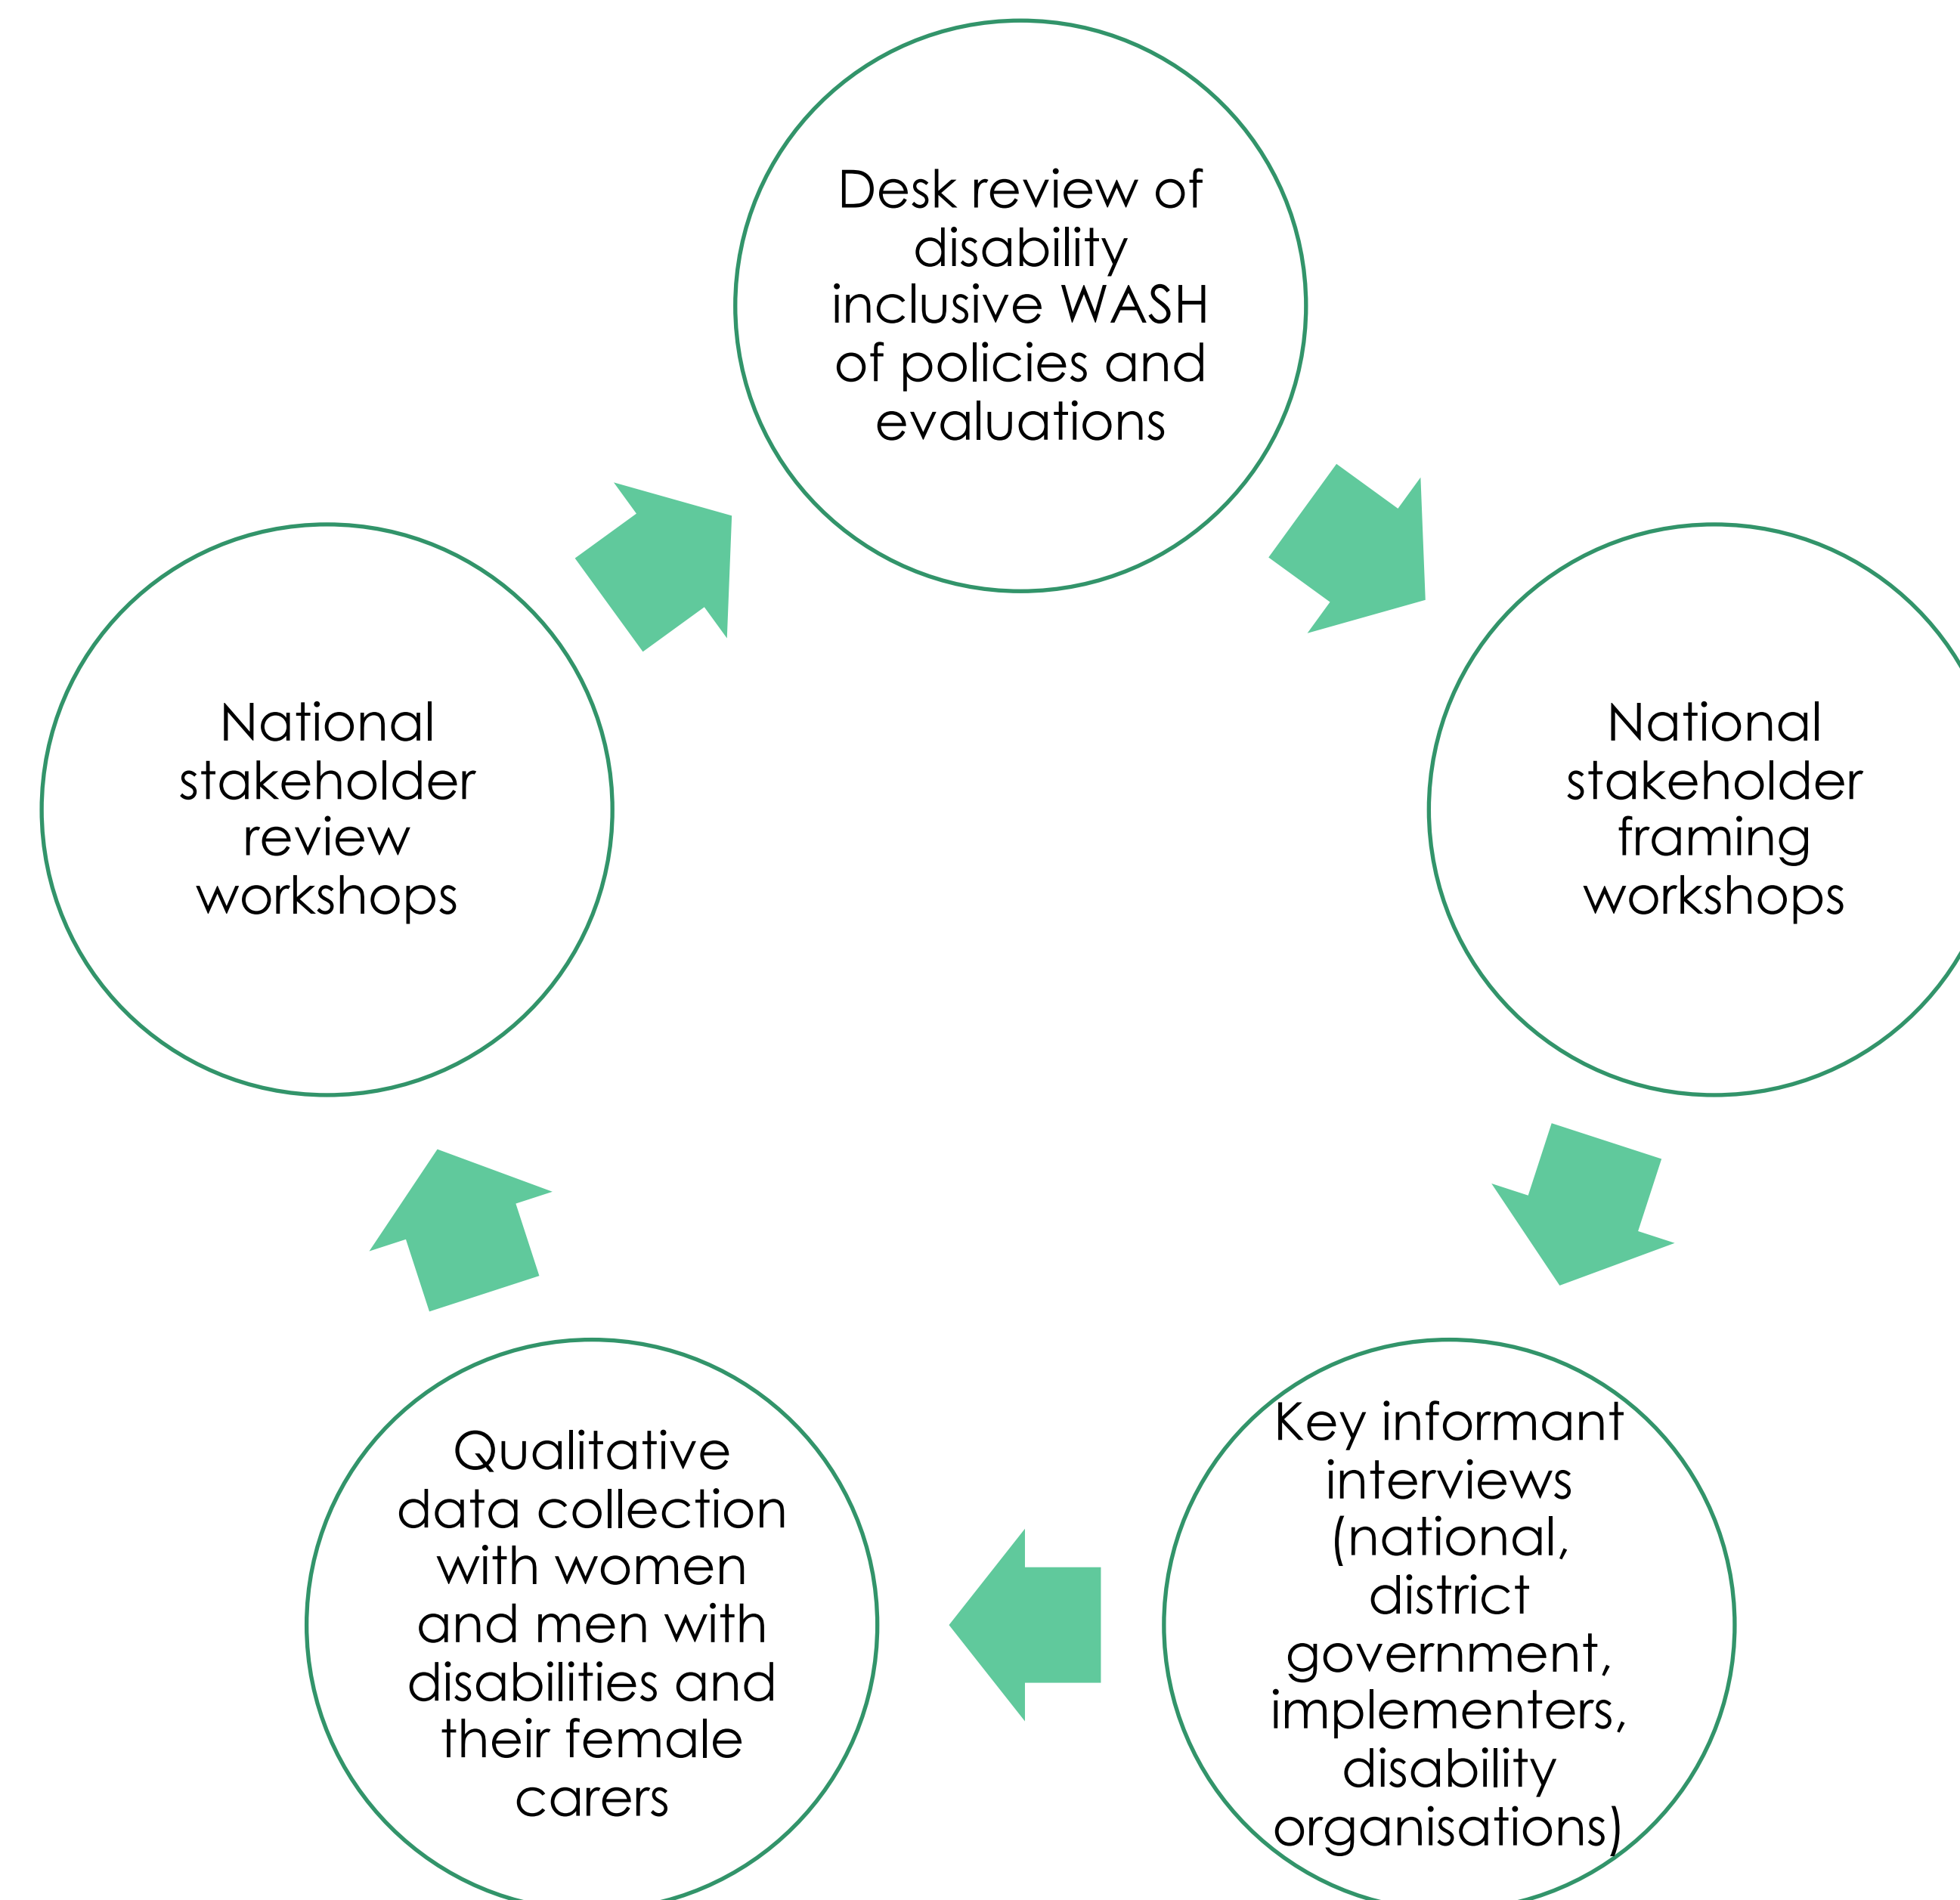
Desk review of disability inclusive WASH of policies and evaluations

National stakeholder framing workshops

Key informant interviews (national, district government, implementers, disability organisations)

Qualitative data collection with women and men with disabilities and their female carers

National stakeholder review workshops